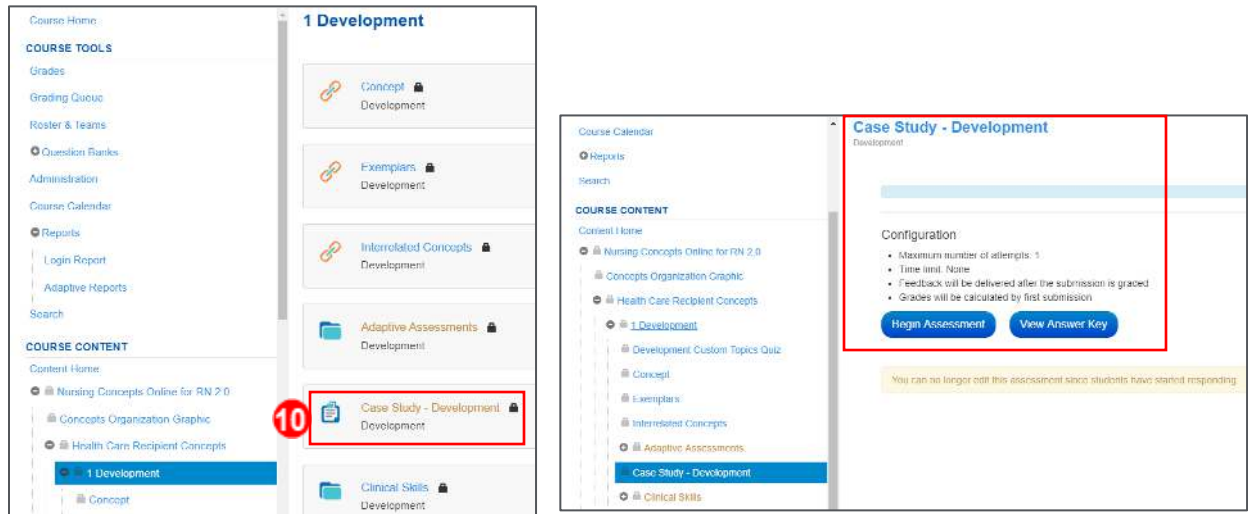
Course Home
COURSE TOOLS
Grades
Grading Queue
Roster & Teams
Question Banks
Administration
Course Calendar
Reports
Login Report
Adaptive Reports
Search
COURSE CONTENT
Content Home
Nursing Concepts Online for RN 2.0
Concepts Organization Graphic
Health Care Recipient Concepts
1 Development
Concept

1 Development

Concept
Development

Exemplars
Development

Interrelated Concepts
Development

Adaptive Assessments
Development

10

Case Study - Development
Development

Clinical Skills
Development

Course Calendar
Reports
Search
COURSE CONTENT
Content Home
Nursing Concepts Online for RN 2.0
Concepts Organization Graphic
Health Care Recipient Concepts
1 Development
Development Custom Topics Quiz
Concept
Exemplars
Interrelated Concepts
Adaptive Assessments
Case Study - Development
Clinical Skills

Case Study - Development
Development

Configuration
• Maximum number of attempts: 1
• Time limit: None
• Feedback will be delivered after the submission is graded
• Grades will be calculated by first submission

Begin Assessment
View Answer Key

You can no longer edit this assessment since students have started responding